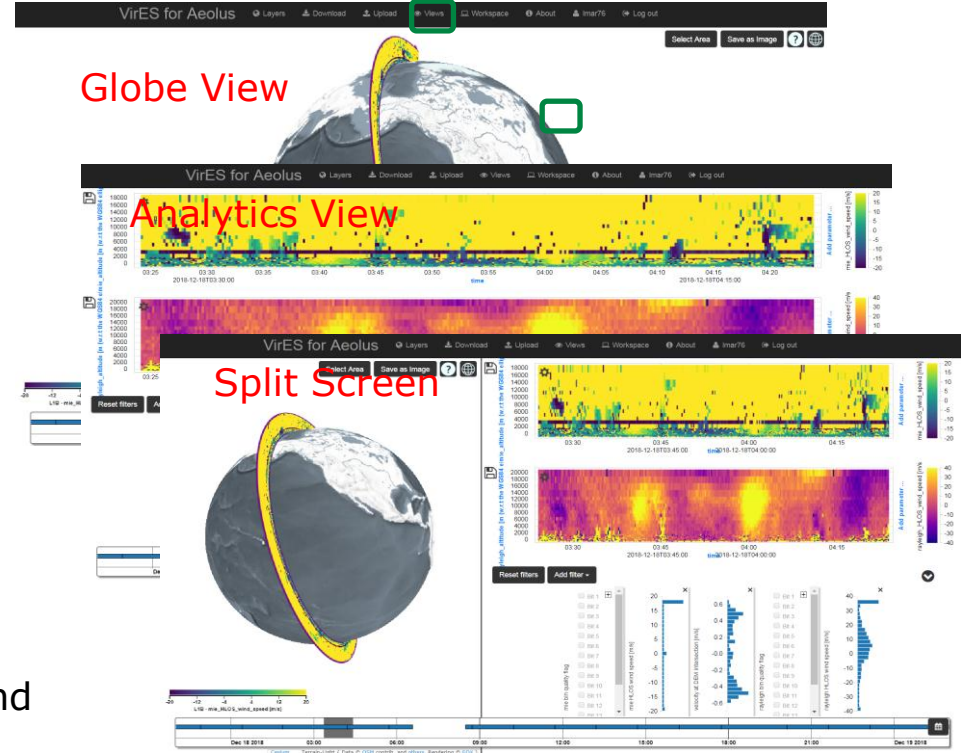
VirES for Aeolus Layers Download Upload Views Workspace About lmar76 Log out

Select Area Save as Image

Globe View

VirES for Aeolus Layers Download Upload Views Workspace About lmar76 Log out

Analytics View

18000 16000 14000 12000 10000 8000 6000 4000 2000 0

03:25 03:30 03:35 03:40 03:45 03:50 03:55 04:00 04:05 04:10 04:15 04:20

2018-12-10T03:30:00 time 2018-12-10T04:15:00

mie_HLOS_wind_speed [m/s]

Add parameter ...

20 15 10 5 0 -5 -10 -15 -20

20000 18000 16000 14000 12000 10000 8000 6000 4000 2000 0

40 30 20 10 0 -10 -20 -30 -40

03:25

Reset filters

VirES for Aeolus Layers Download Upload Views Workspace About lmar76 Log out

Select Area Save as Image

Split Screen

18000 16000 14000 12000 10000 8000 6000 4000 2000 0

03:30 03:45 04:00 04:15

2018-12-10T03:45:00 time 2018-12-10T04:00:00

mie_HLOS_wind_speed [m/s]

Add parameter ...

20 15 10 5 0 -5 -10 -15 -20

20000 18000 16000 14000 12000 10000 8000 6000 4000 2000 0

03:30 03:45 04:00 04:15

2018-12-10T03:45:00 time 2018-12-10T04:00:00

rayleigh_HLOS_wind_speed [m/s]

Add parameter ...

40 30 20 10 0 -10 -20 -30 -40

Reset filters Add filter

mie bin quality flag

Bit 1 Bit 2 Bit 3 Bit 4 Bit 5 Bit 6 Bit 7 Bit 8 Bit 9 Bit 10 Bit 11 Bit 12

mie HLOS wind [m/s]

20 15 10 5 0 -5 -10 -15 -20

velocity at DEM intersection [m/s]

0.6 0.4 0.2 0 -0.2 -0.4 -0.6

rayleigh bin quality flag

Bit 1 Bit 2 Bit 3 Bit 4 Bit 5 Bit 6 Bit 7 Bit 8 Bit 9 Bit 10 Bit 11 Bit 12

rayleigh HLOS wind speed [m/s]

40 30 20 10 0 -10 -20 -30 -40

-20 -12 -4 4 12 20

L1B - mie_HLOS_wind_speed [m/s]

-20 -12

L1B - mie_HL

Dec

Dec 18 2018 03:00 06:00 09:00 12:00 15:00 18:00 21:00 Dec 19 2018

nd